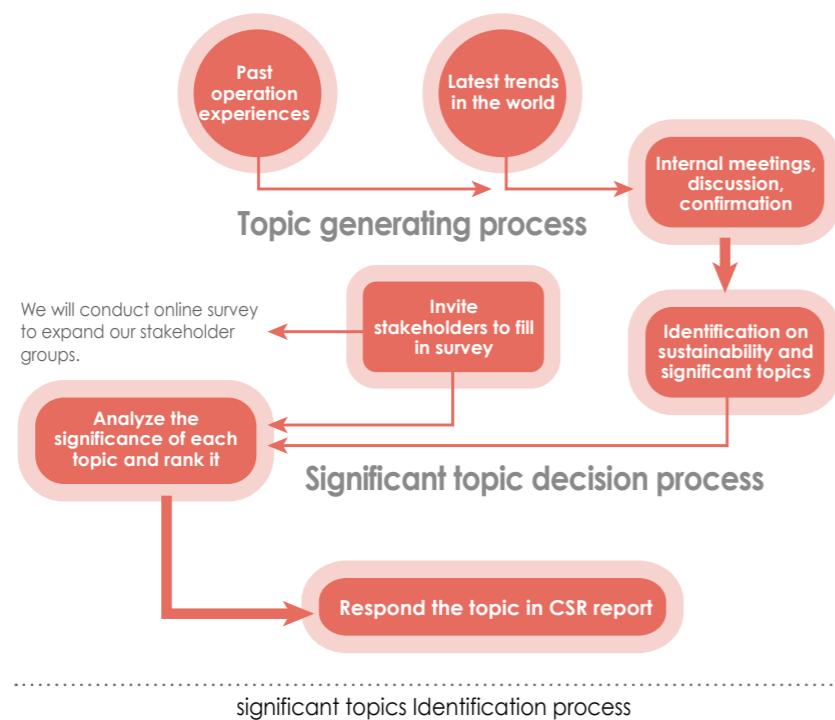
Past operation experiences

Latest trends in the world

Internal meetings, discussion, confirmation

Topic generating process

We will conduct online survey to expand our stakeholder groups.

Invite stakeholders to fill in survey

Identification on sustainability and significant topics

Analyze the significance of each topic and rank it

Significant topic decision process

Respond the topic in CSR report

significant topics Identification process